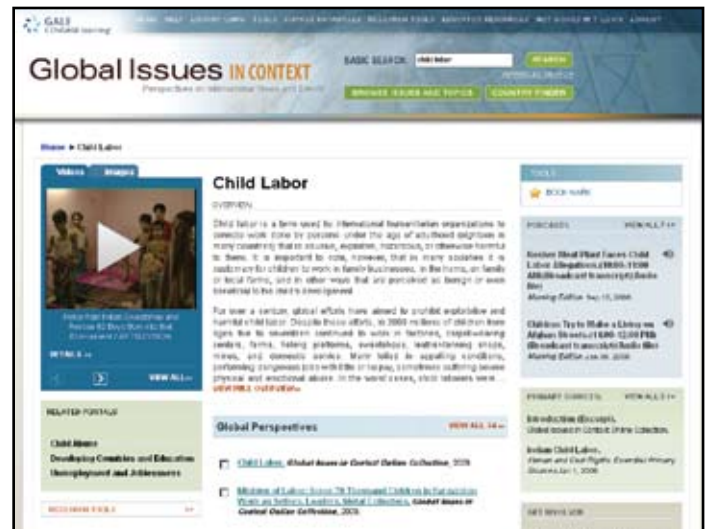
GALE CENGAGE Learning

Global Issues IN CONTEXT

Perspectives on International Issues and Events

BASIC SEARCH: child labor

SEARCH

BROWSE ISSUES AND TOPICS

COUNTRY FINDER

Home > Child Labor

Videos

Images

Child Labor

OVERVIEW

Child labor is a term used by international humanitarian organizations to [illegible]

For over a century, global efforts have aimed to prohibit exploitative and harmful child labor. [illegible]

VIEW FULL OVERVIEW »

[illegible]

VIEW ALL »

RELATED PORTALS

Child Abuse

Developing Countries and Education

Unemployment and Joblessness

Global Perspectives

VIEW ALL 14 »

Child Labor. Global Issues in Context Online Collection. 2009.

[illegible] Global Issues in Context Online Collection. 2009.

TOOLS

BOOKMARK

PODCASTS

VIEW ALL 5 »

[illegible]

Morning Edition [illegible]

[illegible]

Morning Edition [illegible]

PRIMARY SOURCES

VIEW ALL 11 »

Introduction (Excerpt). Global Issues in Context Online Collection.

Indian Child Labor. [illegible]

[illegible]